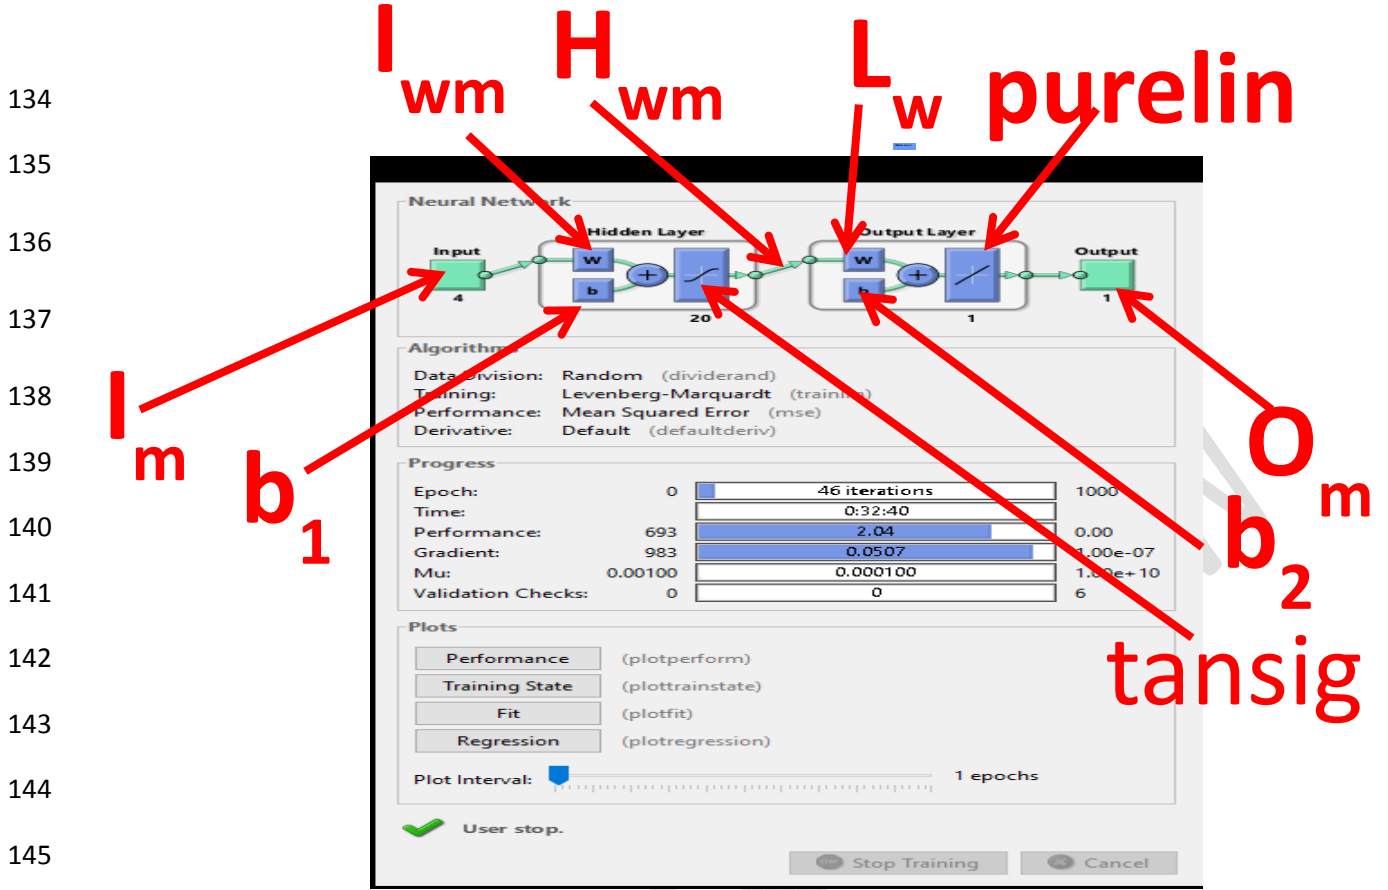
134
135
136
137
138
139
140
141
142
143
144
145

$I_{wm}$ $H_{wm}$ $L_w$ purelin

Neural Network

Hidden Layer

Output Layer

Input

4

W

b

20

W

b

1

Output

1

$I_m$

$b_1$

$O_m$

$b_2$

tansig

Algorithms

Data Division: Random (dividerand)
Training: Levenberg-Marquardt (trainlm)
Performance: Mean Squared Error (mse)
Derivative: Default (defaultderiv)

Progress

| | | | |
|---|---|---|---|
| Epoch: | 0 | 46 iterations | 1000 |
| Time: | | 0:32:40 | |
| Performance: | 693 | 2.04 | 0.00 |
| Gradient: | 983 | 0.0507 | 1.00e-07 |
| Mu: | 0.00100 | 0.000100 | 1.00e+10 |
| Validation Checks: | 0 | 0 | 6 |

Plots

Performance (plotperform)
Training State (plottrainstate)
Fit (plotfit)
Regression (plotregression)

Plot Interval: 1 epochs

User stop.

Stop Training Cancel